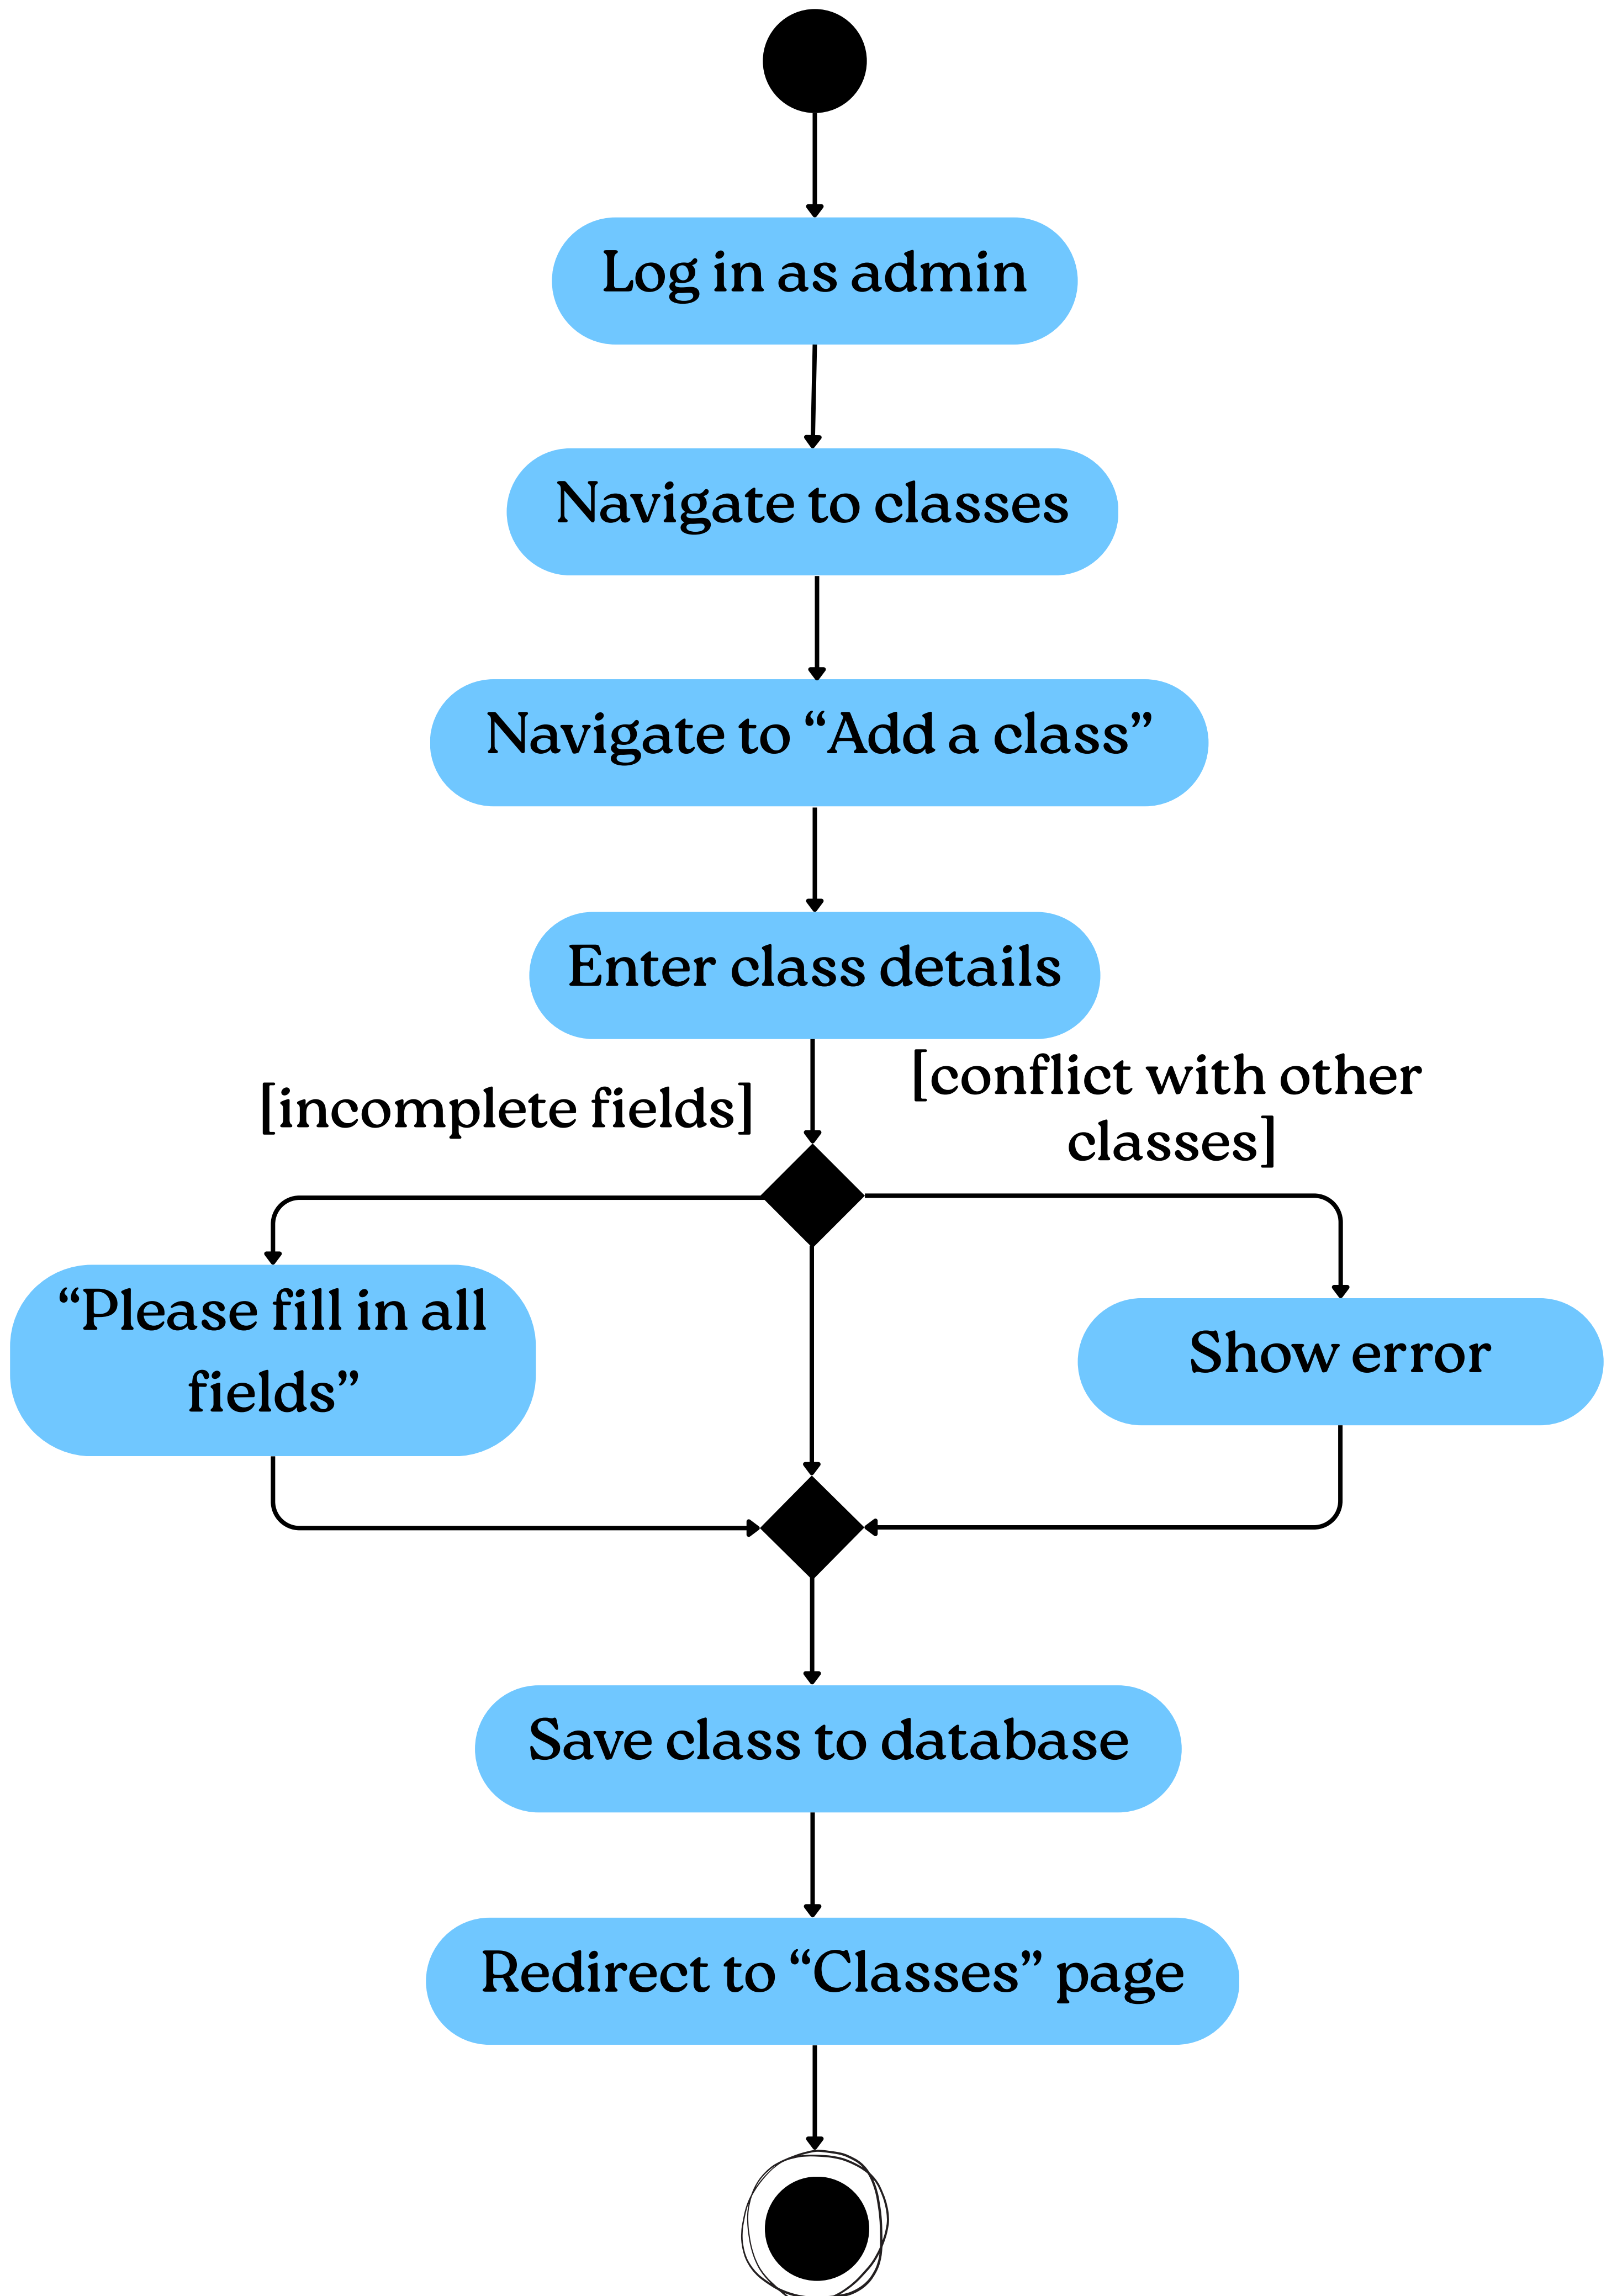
Log in as admin

Navigate to classes

Navigate to “Add a class”

Enter class details

[incomplete fields]

[conflict with other classes]

“Please fill in all fields”

Show error

Save class to database

Redirect to “Classes” page